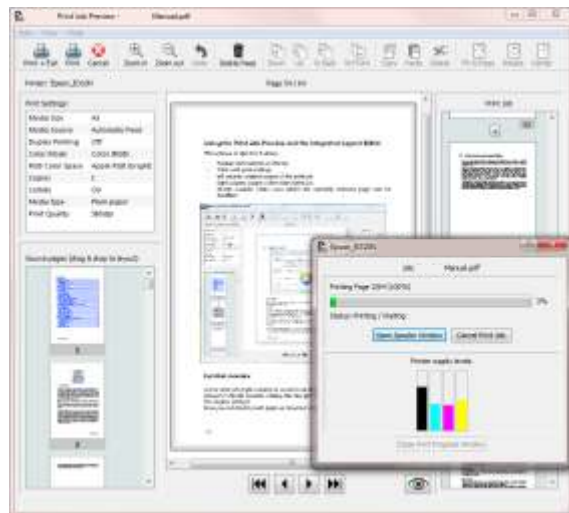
Print Job Preview - Manual.pdf

Print + Exit Print Cancel Zoom in Zoom out Undo Delete Page(s)

Printer: Epson_R3000

Print Settings

| | |
|---|---|
| Media Size | A4 |
| Media Source | Automatic Feed |
| Duplex Printing | Off |
| Color Mode | Color Mode |
| RGB Color Space | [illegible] |
| Copies | 1 |
| Collate | On |
| Media Type | Plain paper |
| Print Quality | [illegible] |

Page 1 of 1 / Print Job

Epson_R3000

Job Manual.pdf

Printing Page 1 of 1 (100%)

0%

Status: Printing / Waiting

Open Spooler Window Cancel Print Job

Printer supply levels

Open Print Progress Window